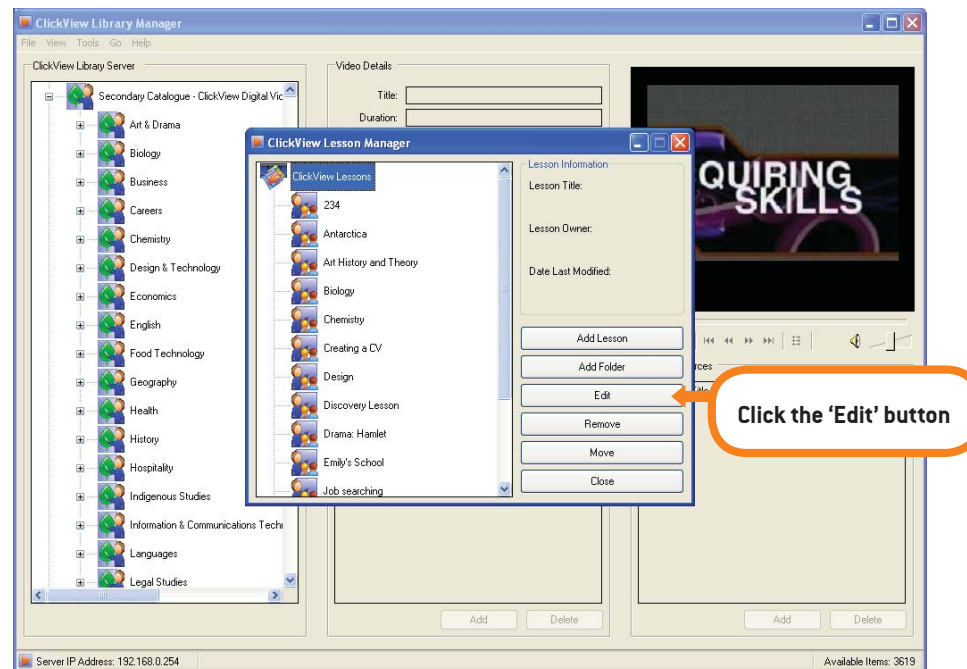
ClickView Library Manager

File View Tools Go Help

ClickView Library Server

Secondary Catalogue - ClickView Digital Vic

Art & Drama
Biology
Business
Careers
Chemistry
Design & Technology
Economics
English
Food Technology
Geography
Health
History
Hospitality
Indigenous Studies
Information & Communications Techn
Languages
Legal Studies

Video Details

Title:

Duration:

QUIRING SKILLS

ClickView Lesson Manager

ClickView Lessons
234
Antarctica
Art History and Theory
Biology
Chemistry
Creating a CV
Design
Discovery Lesson
Drama: Hamlet
Emily's School
Job searching

Lesson Information

Lesson Title:

Lesson Owner:

Date Last Modified:

Add Lesson
Add Folder
Edit
Remove
Move
Close

Click the 'Edit' button

Add Delete

Add Delete

Server IP Address: 192.168.0.254

Available Items: 3619